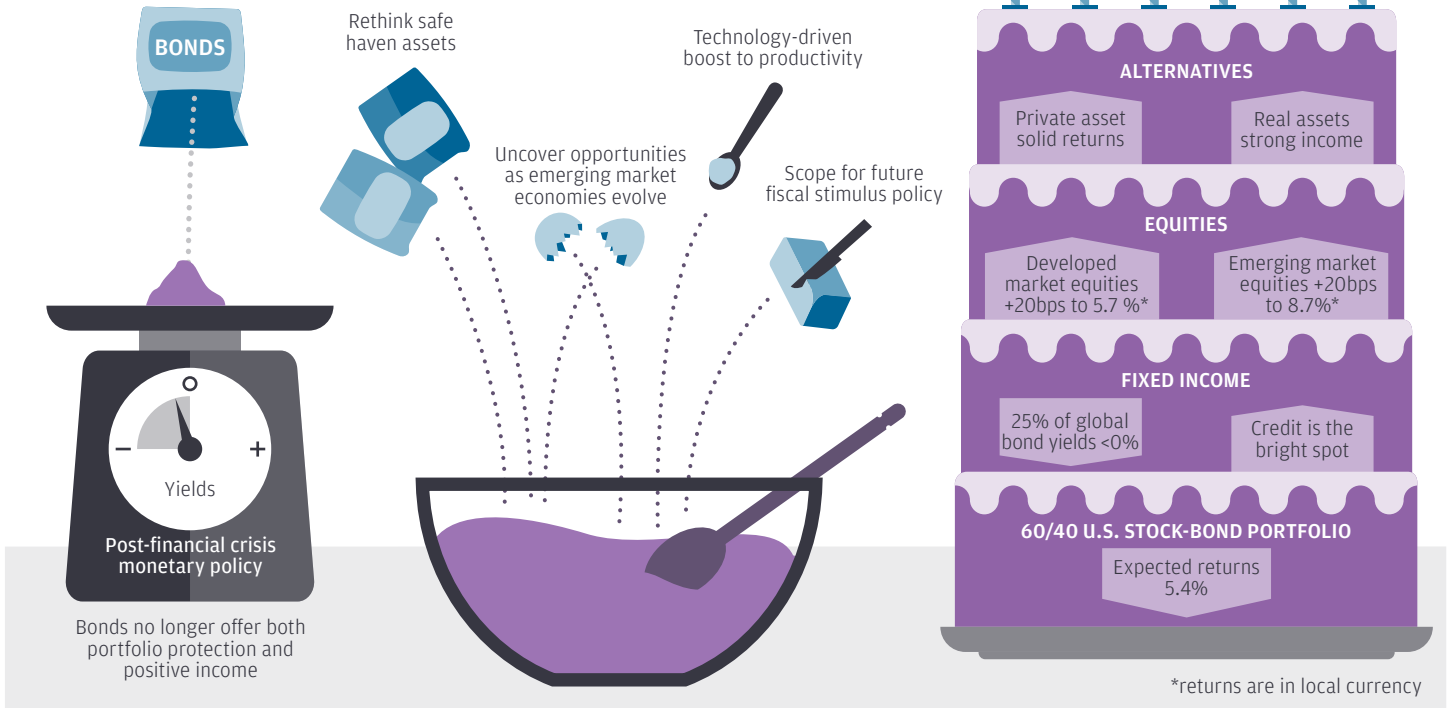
BONDS

Rethink safe haven assets

Technology-driven boost to productivity

Uncover opportunities as emerging market economies evolve

Scope for future fiscal stimulus policy

0

–

+

Yields

Post-financial crisis monetary policy

Bonds no longer offer both portfolio protection and positive income

ALTERNATIVES

Private asset solid returns

Real assets strong income

EQUITIES

Developed market equities +20bps to 5.7 %*

Emerging market equities +20bps to 8.7%*

FIXED INCOME

25% of global bond yields <0%

Credit is the bright spot

60/40 U.S. STOCK-BOND PORTFOLIO

Expected returns 5.4%

*returns are in local currency